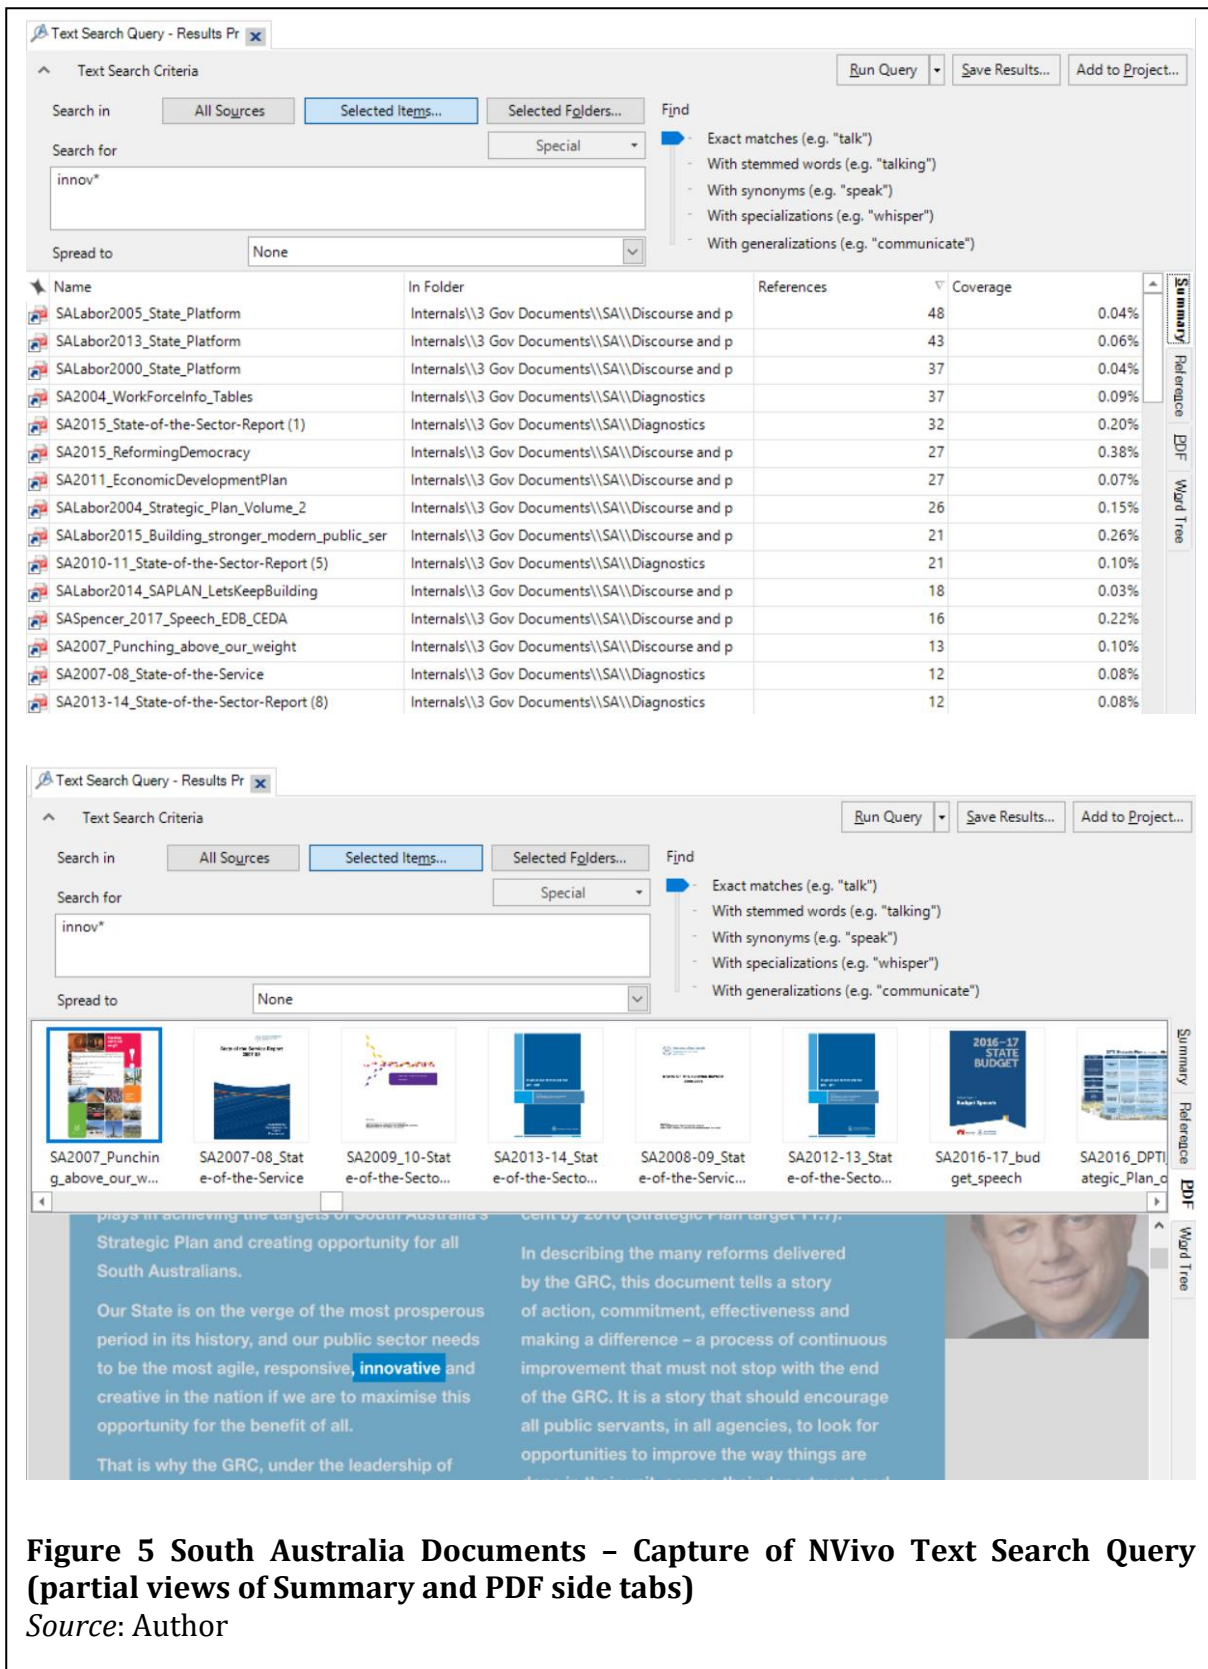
Text Search Query - Results Pr

Text Search Criteria

Run Query | Save Results... | Add to Project...

Search in | All Sources | Selected Items... | Selected Folders... | Find

Search for | Special

innov*

Spread to | None

Exact matches (e.g. "talk")
With stemmed words (e.g. "talking")
With synonyms (e.g. "speak")
With specializations (e.g. "whisper")
With generalizations (e.g. "communicate")

| Name | In Folder | References | Coverage |
|---|---|---|---|
| SALabor2005_State_Platform | Internals\\3 Gov Documents\\SA\\Discourse and p | 48 | 0.04% |
| SALabor2013_State_Platform | Internals\\3 Gov Documents\\SA\\Discourse and p | 43 | 0.06% |
| SALabor2000_State_Platform | Internals\\3 Gov Documents\\SA\\Discourse and p | 37 | 0.04% |
| SA2004_WorkForceInfo_Tables | Internals\\3 Gov Documents\\SA\\Diagnostics | 37 | 0.09% |
| SA2015_State-of-the-Sector-Report (1) | Internals\\3 Gov Documents\\SA\\Diagnostics | 32 | 0.20% |
| SA2015_ReformingDemocracy | Internals\\3 Gov Documents\\SA\\Discourse and p | 27 | 0.38% |
| SA2011_EconomicDevelopmentPlan | Internals\\3 Gov Documents\\SA\\Discourse and p | 27 | 0.07% |
| SALabor2004_Strategic_Plan_Volume_2 | Internals\\3 Gov Documents\\SA\\Discourse and p | 26 | 0.15% |
| SALabor2015_Building_stronger_modern_public_ser | Internals\\3 Gov Documents\\SA\\Discourse and p | 21 | 0.26% |
| SA2010-11_State-of-the-Sector-Report (5) | Internals\\3 Gov Documents\\SA\\Diagnostics | 21 | 0.10% |
| SALabor2014_SAPLAN_LetsKeepBuilding | Internals\\3 Gov Documents\\SA\\Discourse and p | 18 | 0.03% |
| SASpencer_2017_Speech_EDB_CEDA | Internals\\3 Gov Documents\\SA\\Discourse and p | 16 | 0.22% |
| SA2007_Punching_above_our_weight | Internals\\3 Gov Documents\\SA\\Discourse and p | 13 | 0.10% |
| SA2007-08_State-of-the-Service | Internals\\3 Gov Documents\\SA\\Diagnostics | 12 | 0.08% |
| SA2013-14_State-of-the-Sector-Report (8) | Internals\\3 Gov Documents\\SA\\Diagnostics | 12 | 0.08% |

Summary | Reference | PDF | Word Tree

Text Search Query - Results Pr

Text Search Criteria

Run Query | Save Results... | Add to Project...

Search in | All Sources | Selected Items... | Selected Folders... | Find

Search for | Special

innov*

Spread to | None

Exact matches (e.g. "talk")
With stemmed words (e.g. "talking")
With synonyms (e.g. "speak")
With specializations (e.g. "whisper")
With generalizations (e.g. "communicate")

SA2007_Punching_above_our_w... | SA2007-08_State-of-the-Service | SA2009_10-State-of-the-Secto... | SA2013-14_State-of-the-Secto... | SA2008-09_State-of-the-Servic... | SA2012-13_State-of-the-Secto... | SA2016-17_budget_speech | SA2016_DPTIategic_Plan_c

2016–17 STATE BUDGET

Strategic Plan and creating opportunity for all South Australians.

Our State is on the verge of the most prosperous period in its history, and our public sector needs to be the most agile, responsive, innovative and creative in the nation if we are to maximise this opportunity for the benefit of all.

That is why the GRC, under the leadership of

In describing the many reforms delivered by the GRC, this document tells a story of action, commitment, effectiveness and making a difference – a process of continuous improvement that must not stop with the end of the GRC. It is a story that should encourage all public servants, in all agencies, to look for opportunities to improve the way things are

Summary | Reference | PDF | Word Tree

**Figure 5 South Australia Documents – Capture of NVivo Text Search Query (partial views of Summary and PDF side tabs)**
*Source*: Author